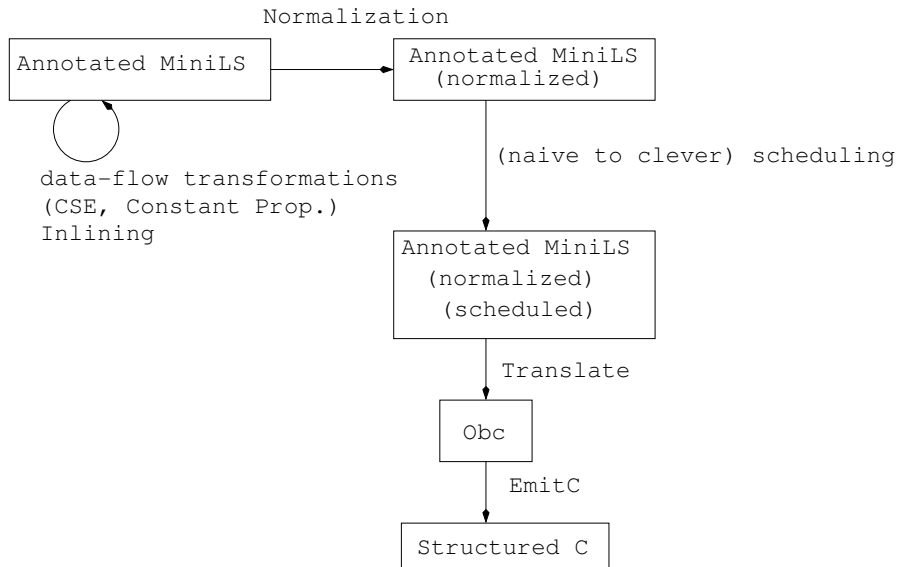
Normalization

Annotated MiniLS

Annotated MiniLS
(normalized)

data-flow transformations
(CSE, Constant Prop.)
Inlining

(naive to clever) scheduling

Annotated MiniLS
(normalized)
(scheduled)

Translate

Obc

EmitC

Structured C